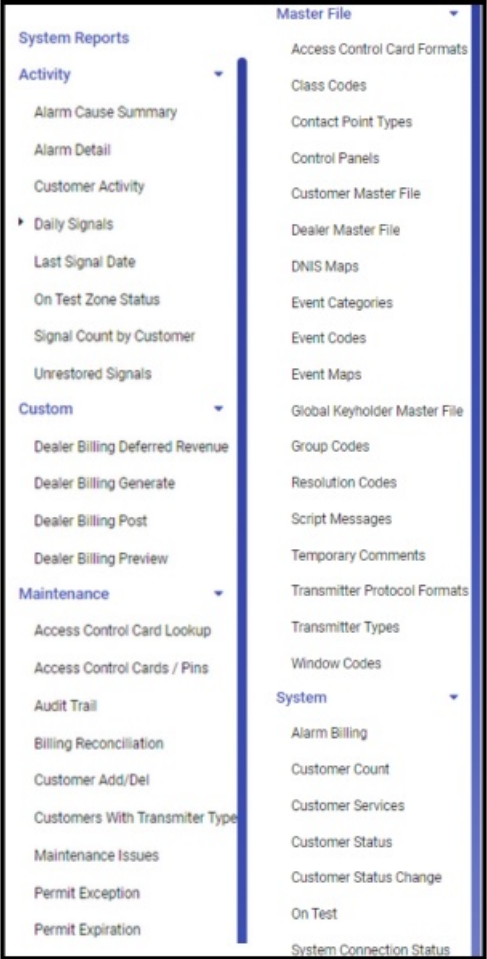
System Reports

Activity

Alarm Cause Summary

Alarm Detail

Customer Activity

Daily Signals

Last Signal Date

On Test Zone Status

Signal Count by Customer

Unrestored Signals

Custom

Dealer Billing Deferred Revenue

Dealer Billing Generate

Dealer Billing Post

Dealer Billing Preview

Maintenance

Access Control Card Lookup

Access Control Cards / Pins

Audit Trail

Billing Reconciliation

Customer Add/Del

Customers With Transmiter Type

Maintenance Issues

Permit Exception

Permit Expiration

Master File

Access Control Card Formats

Class Codes

Contact Point Types

Control Panels

Customer Master File

Dealer Master File

DNIS Maps

Event Categories

Event Codes

Event Maps

Global Keyholder Master File

Group Codes

Resolution Codes

Script Messages

Temporary Comments

Transmitter Protocol Formats

Transmitter Types

Window Codes

System

Alarm Billing

Customer Count

Customer Services

Customer Status

Customer Status Change

On Test

System Connection Status